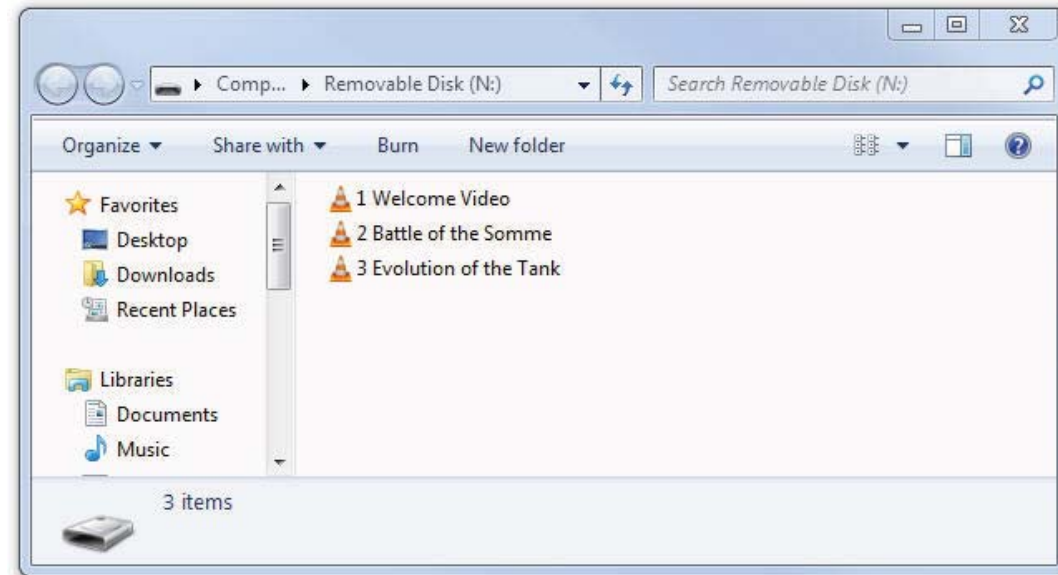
Comp... ▸ Removable Disk (N:)

Search Removable Disk (N:)

Organize ▾ Share with ▾ Burn New folder

Favorites
Desktop
Downloads
Recent Places

Libraries
Documents
Music

1 Welcome Video
2 Battle of the Somme
3 Evolution of the Tank

3 items